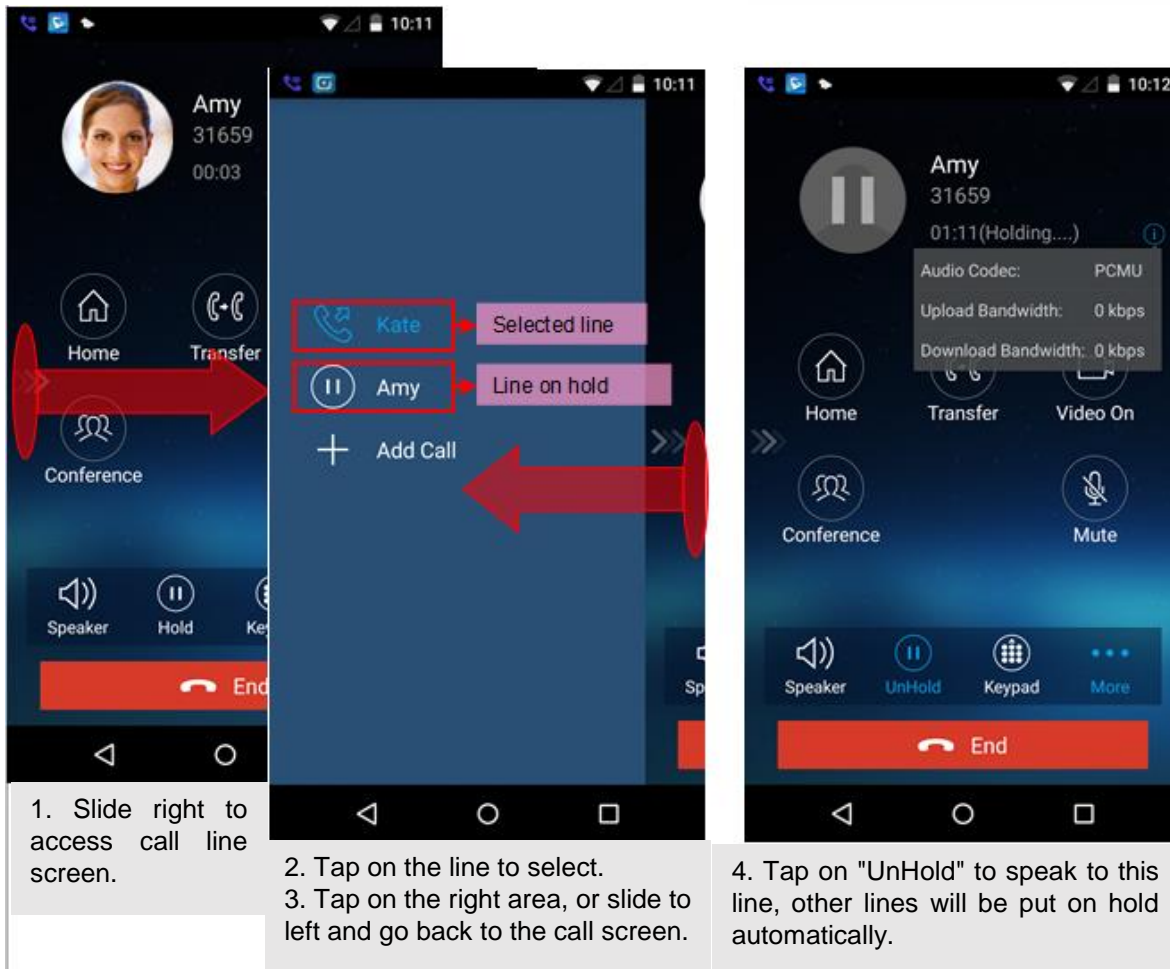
10:11

Amy
31659
00:03

Home
Transfer

Conference

Speaker
Hold
Ke

End

1. Slide right to access call line screen.

10:11

Kate
Selected line

Amy
Line on hold

Add Call

Sp

2. Tap on the line to select.
3. Tap on the right area, or slide to left and go back to the call screen.

10:12

Amy
31659
01:11(Holding....)

| Audio Codec: | PCMU |
|---|---|
| Upload Bandwidth: | 0 kbps |
| Download Bandwidth: | 0 kbps |

Home
Transfer
Video On

Conference
Mute

Speaker
UnHold
Keypad
More

End

4. Tap on "UnHold" to speak to this line, other lines will be put on hold automatically.